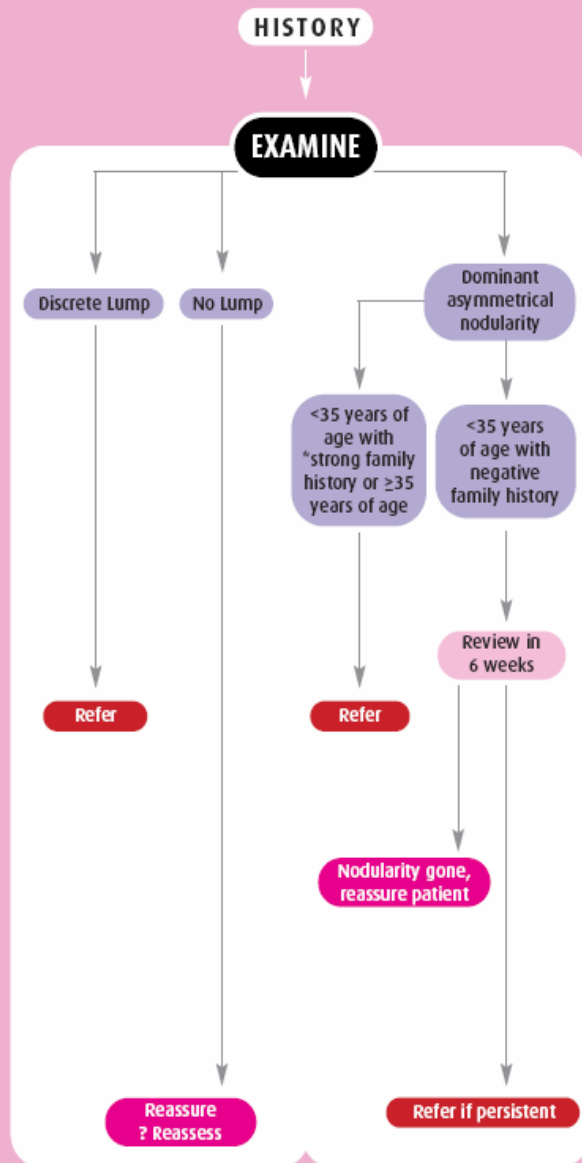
HISTORY

EXAMINE

Discrete Lump

No Lump

Dominant asymmetrical nodularity

<35 years of age with *strong family history or ≥35 years of age

<35 years of age with negative family history

Review in 6 weeks

Refer

Refer

Nodularity gone, reassure patient

Reassure ? Reassess

Refer if persistent